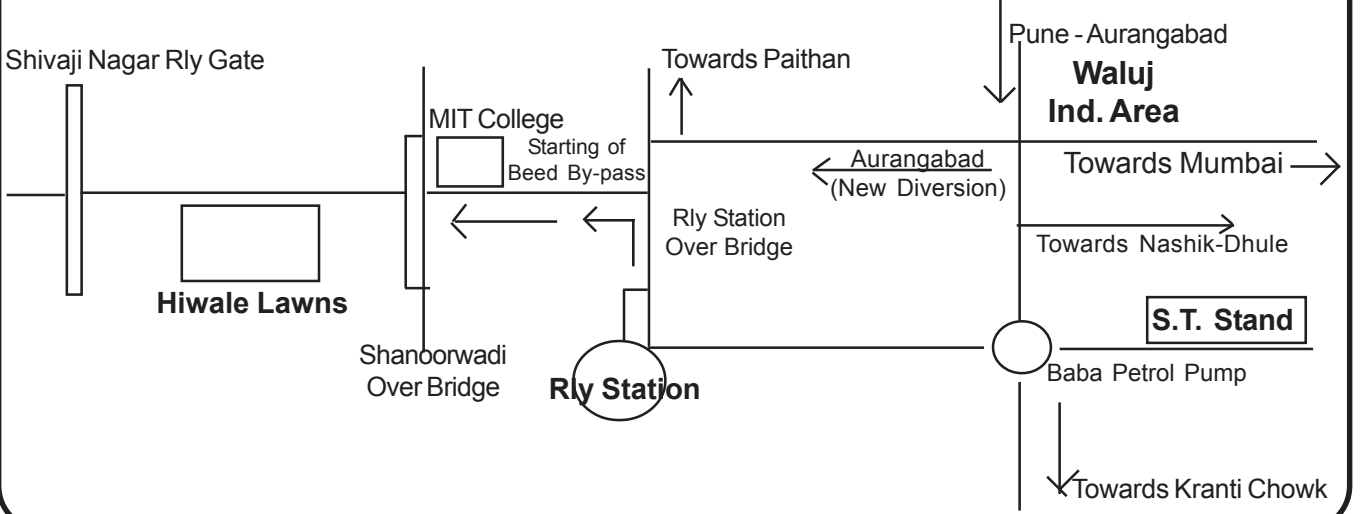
Pune - Aurangabad

Shivaji Nagar Rly Gate

Towards Paithan

Waluj Ind. Area

MIT College

Starting of Beed By-pass

Aurangabad (New Diversion)

Towards Mumbai

Rly Station Over Bridge

Towards Nashik-Dhule

Hiwale Lawns

S.T. Stand

Shanoorwadi Over Bridge

Rly Station

Baba Petrol Pump

Towards Kranti Chowk